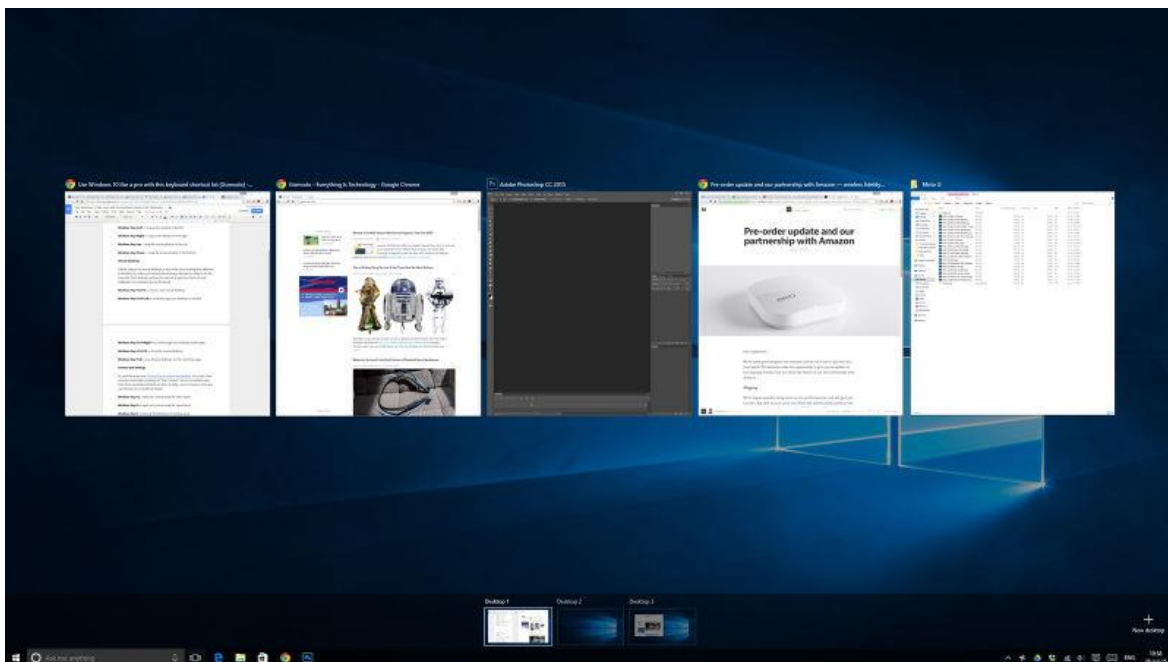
Use Windows 10 like a pro with this keyboard shortcut list (Gizmodo) -

Gizmodo - Everything is Technology - Google Chrome

Adobe Photoshop CC 2015

Pre-order update and our partnership with Amazon — wireless fidelity...

Pre-order update and our partnership with Amazon

Misc 3

Desktop 1

Desktop 2

Desktop 3

New desktop

Ask me anything

ENG